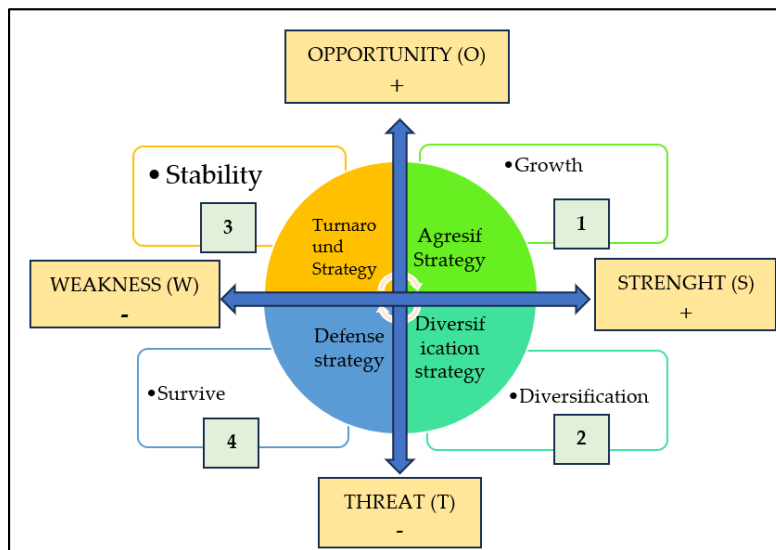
OPPORTUNITY (O)
+

• Stability

3

Turnaround Strategy

Agresif Strategy

•Growth

1

WEAKNESS (W)
-

STRENGHT (S)
+

Defense strategy

Diversification strategy

•Survive

4

•Diversification

2

THREAT (T)
-